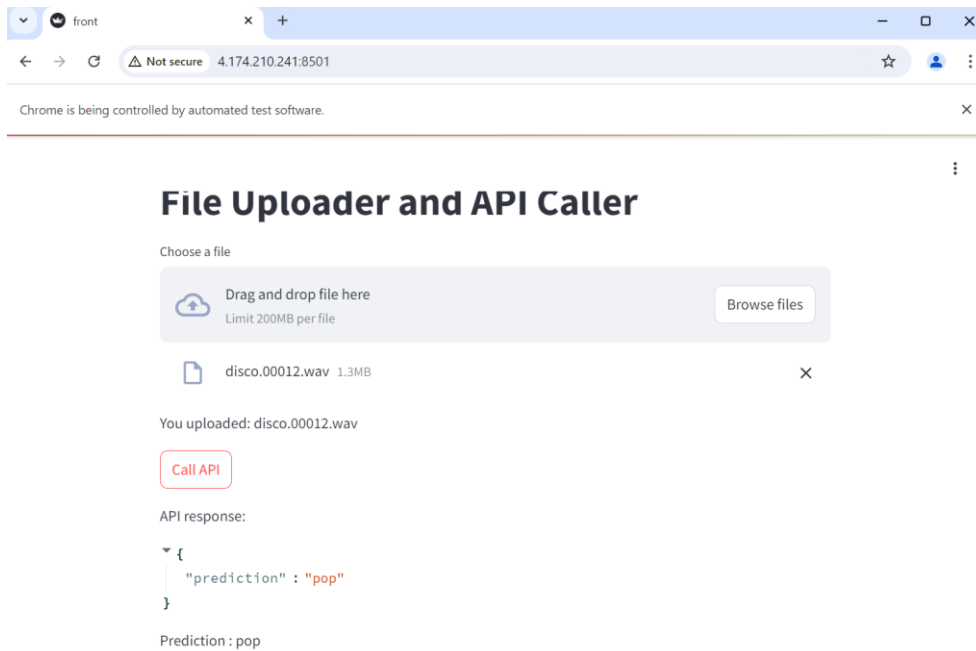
front

Not secure 4.174.210.241:8501

Chrome is being controlled by automated test software.

File Uploader and API Caller

Choose a file

Drag and drop file here
Limit 200MB per file

Browse files

disco.00012.wav 1.3MB

You uploaded: disco.00012.wav

Call API

API response:

{
"prediction" : "pop"
}

Prediction : pop